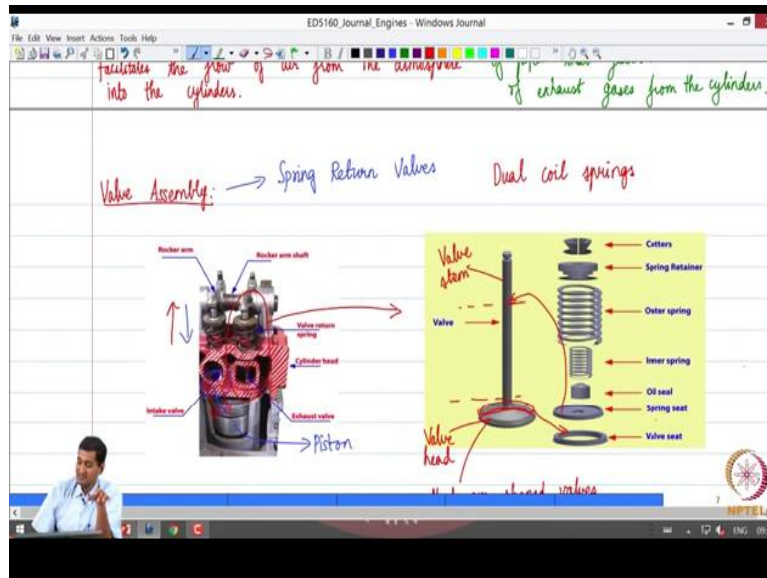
ED5160_Journal_Engines - Windows Journal

File Edit View Insert Actions Tools Help

facilitates the flow of air from the atmosphere into the cylinders.

of exhaust gases from the cylinders.

Valve Assembly: → Spring Return Valves

Dual coil springs

Rocker arm

Rocker arm shaft

Valve return spring

Cylinder head

Intake valve

Exhaust valve

→ Piston

Valve stem

Valve

Valve head

Cotters

Spring Retainer

Outer spring

Inner spring

Oil seal

Spring seat

Valve seat

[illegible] shaped valves

NPTEL

ENG